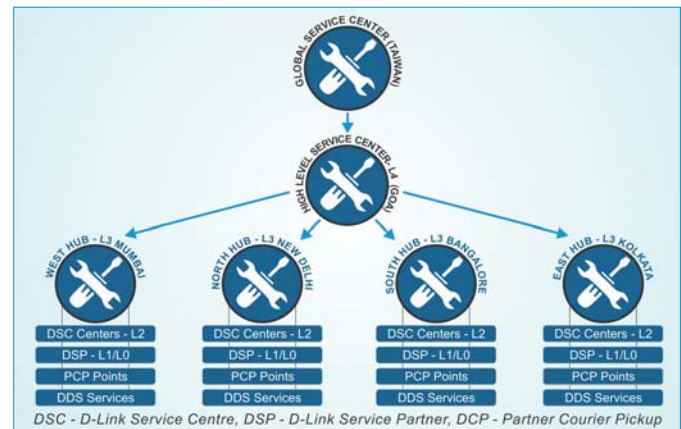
GLOBAL SERVICE CENTER (TAIWAN)

HIGH LEVEL SERVICE CENTER- L4 (GOA)

WEST HUB - L3 MUMBAI

DSC Centers - L2
DSP - L1/L0
PCP Points
DDS Services

NORTH HUB - L3 NEW DELHI

DSC Centers - L2
DSP - L1/L0
PCP Points
DDS Services

SOUTH HUB - L3 BANGALORE

DSC Centers - L2
DSP - L1/L0
PCP Points
DDS Services

EAST HUB - L3 KOLKATA

DSC Centers - L2
DSP - L1/L0
PCP Points
DDS Services

DSC - D-Link Service Centre, DSP - D-Link Service Partner, DCP - Partner Courier Pickup